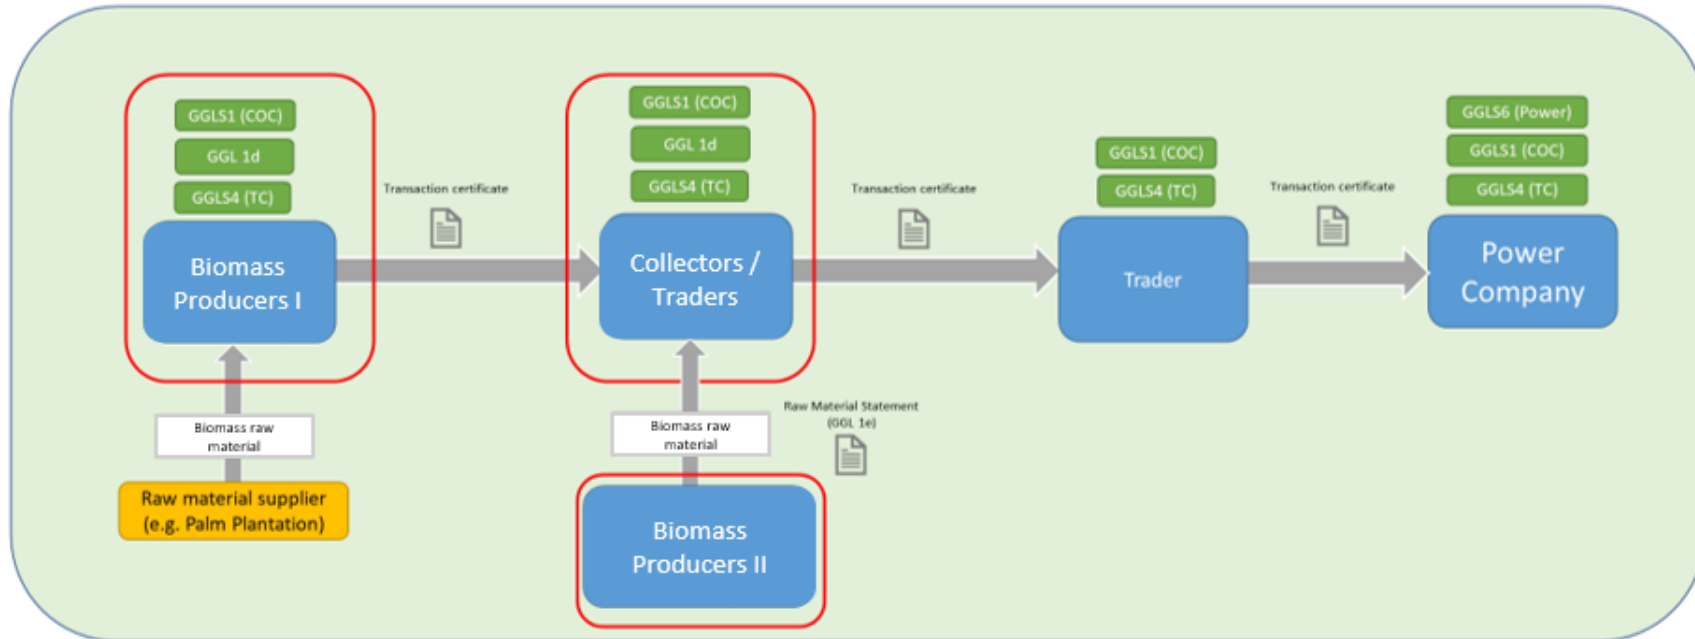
GGLS1 (COC)
GGL 1d
GGLS4 (TC)
Biomass Producers I

Transaction certificate

GGLS1 (COC)
GGL 1d
GGLS4 (TC)
Collectors / Traders

Transaction certificate

GGLS1 (COC)
GGLS4 (TC)
Trader

Transaction certificate

GGLS6 (Power)
GGLS1 (COC)
GGLS4 (TC)
Power Company

Biomass raw material
Raw material supplier (e.g. Palm Plantation)

Biomass raw material
Raw Material Statement (GGL 1e)
Biomass Producers II